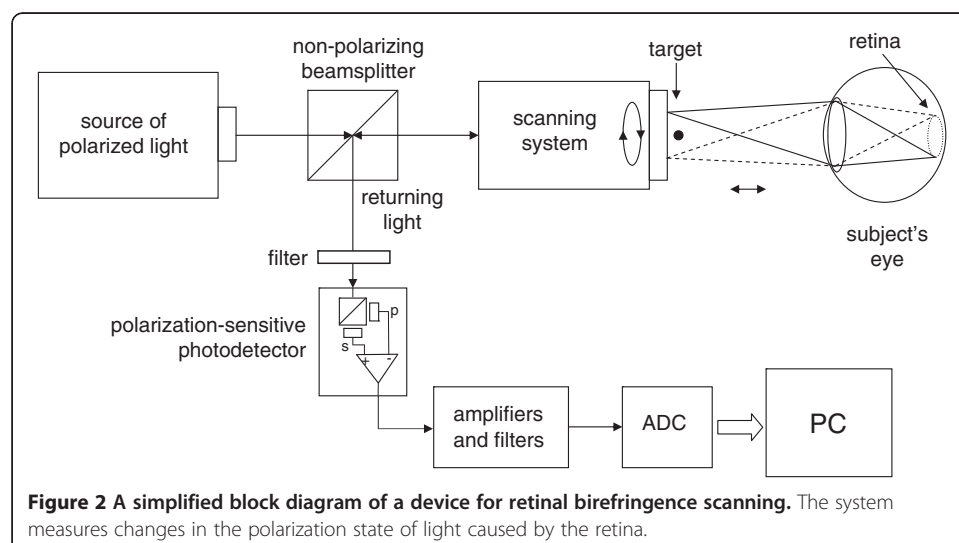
non-polarizing beamsplitter

target

retina

source of polarized light

scanning system

returning light

subject's eye

filter

polarization-sensitive photodetector

p

s

+

-

amplifiers and filters

ADC

PC

**Figure 2 A simplified block diagram of a device for retinal birefringence scanning.** The system measures changes in the polarization state of light caused by the retina.